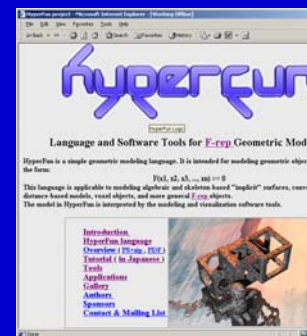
HyperFun project - Microsoft Internet Explorer - [Working Offline]

File Edit View Favorites Tools Help

Back Search Favorites History

hyperfun

HyperFun logo

Language and Software Tools for F-rep Geometric Mod

HyperFun is a simple geometric modeling language. It is intended for modeling geometric objec the form:

F(x1, x2, x3, ..., xn) >= 0

This language is applicable to modeling algebraic and skeleton-based "implicit" surfaces, conv distance-based models, voxel objects, and more general F-rep objects.

The model in HyperFun is interpreted by the modeling and visualization software tools.

Introduction
HyperFun language
Overview ( PS-zip , PDF )
Tutorial ( in Japanese )
Tools
Applications
Gallery
Authors
Sponsors
Contact & Mailing List

Done